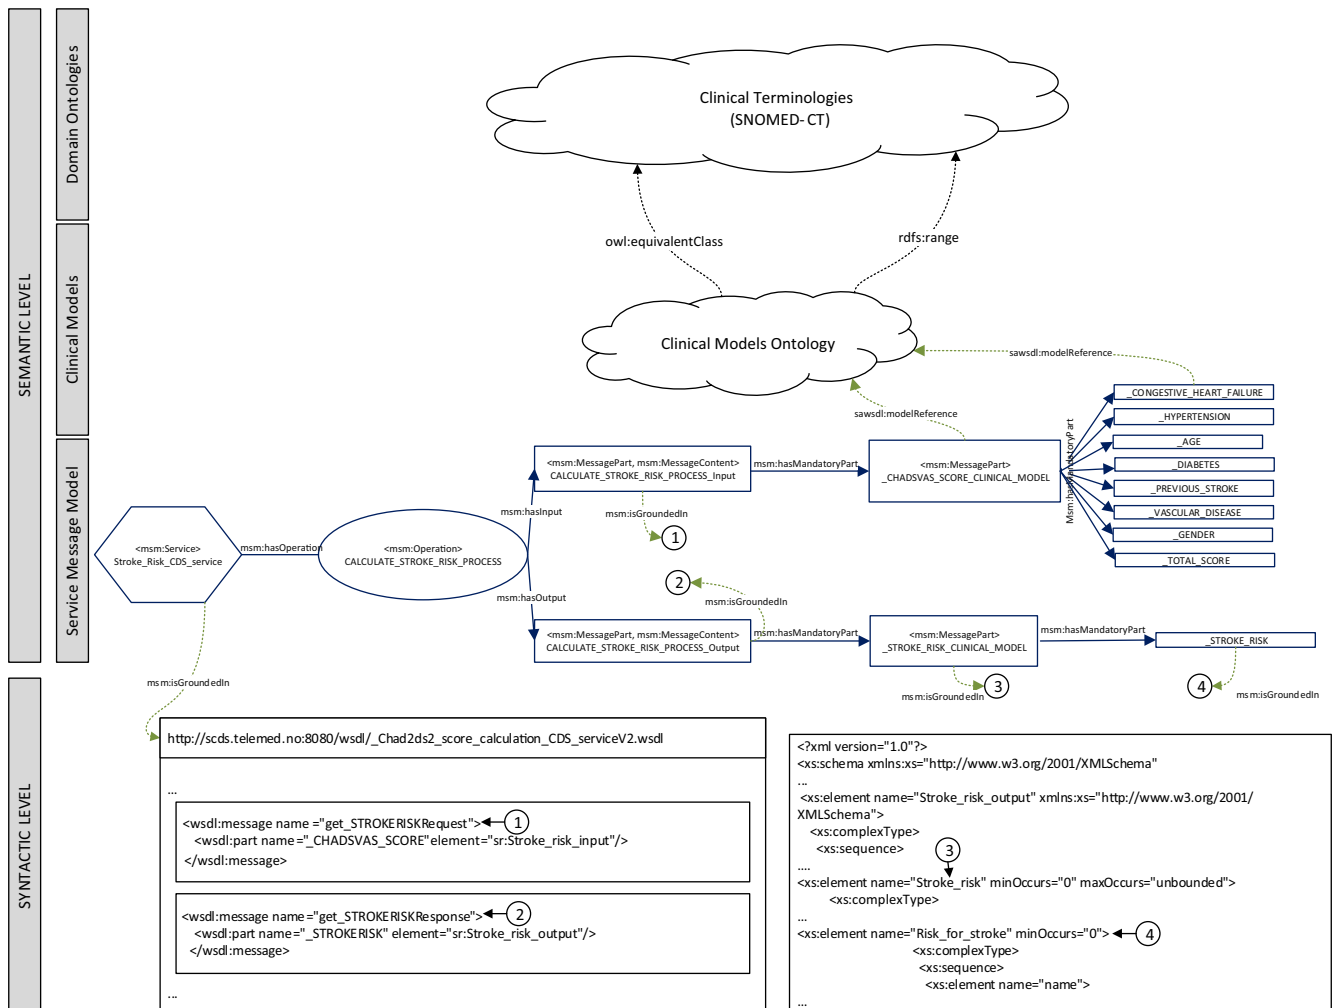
SEMANTIC LEVEL

Domain Ontologies

Clinical Models

Service Message Model

Clinical Terminologies
(SNOMED- CT)

owl:equivalentClass

rdfs:range

Clinical Models Ontology

sawsdl:modelReference

sawsdl:modelReference

_CONGESTIVE_HEART_FAILURE
_HYPERTENSION
_AGE
_DIABETES
_PREVIOUS_STROKE
_VASCULAR_DISEASE
_GENDER
_TOTAL_SCORE

Msm:hasMandatoryPart

<msm:MessagePart, msm:MessageContent>
CALCULATE_STROKE_RISK_PROCESS_Input

msm:hasMandatoryPart

<msm:MessagePart>
_CHADSVAS_SCORE_CLINICAL_MODEL

msm:hasInput

msm:isGroundedIn

1

<msm:Service>
Stroke_Risk_CDS_service

msm:hasOperation

<msm:Operation>
CALCULATE_STROKE_RISK_PROCESS

2

msm:isGroundedIn

msm:hasOutput

<msm:MessagePart, msm:MessageContent>
CALCULATE_STROKE_RISK_PROCESS_Output

msm:hasMandatoryPart

<msm:MessagePart>
_STROKE_RISK_CLINICAL_MODEL

msm:hasMandatoryPart

_STROKE_RISK

msm:isGroundedIn

3

4

msm:isGroundedIn

msm:isGroundedIn

SYNTACTIC LEVEL

http://scds.telemed.no:8080/wsdl/_Chad2ds2_score_calculation_CDS_serviceV2.wsdl

...

<wsdl:message name ="get_STROKERISKRequest"> 1
<wsdl:part name="_CHADSVAS_SCORE"element="sr:Stroke_risk_input"/>
</wsdl:message>

<wsdl:message name="get_STROKERISKResponse"> 2
<wsdl:part name="_STROKERISK" element="sr:Stroke_risk_output"/>
</wsdl:message>

...

<?xml version="1.0"?>
<xs:schema xmlns:xs="http://www.w3.org/2001/XMLSchema"
...
<xs:element name="Stroke_risk_output" xmlns:xs="http://www.w3.org/2001/XMLSchema">
<xs:complexType>
<xs:sequence>
3
....
<xs:element name="Stroke_risk" minOccurs="0" maxOccurs="unbounded">
<xs:complexType>
...
<xs:element name="Risk_for_stroke" minOccurs="0"> 4
<xs:complexType>
<xs:sequence>
<xs:element name="name">
...